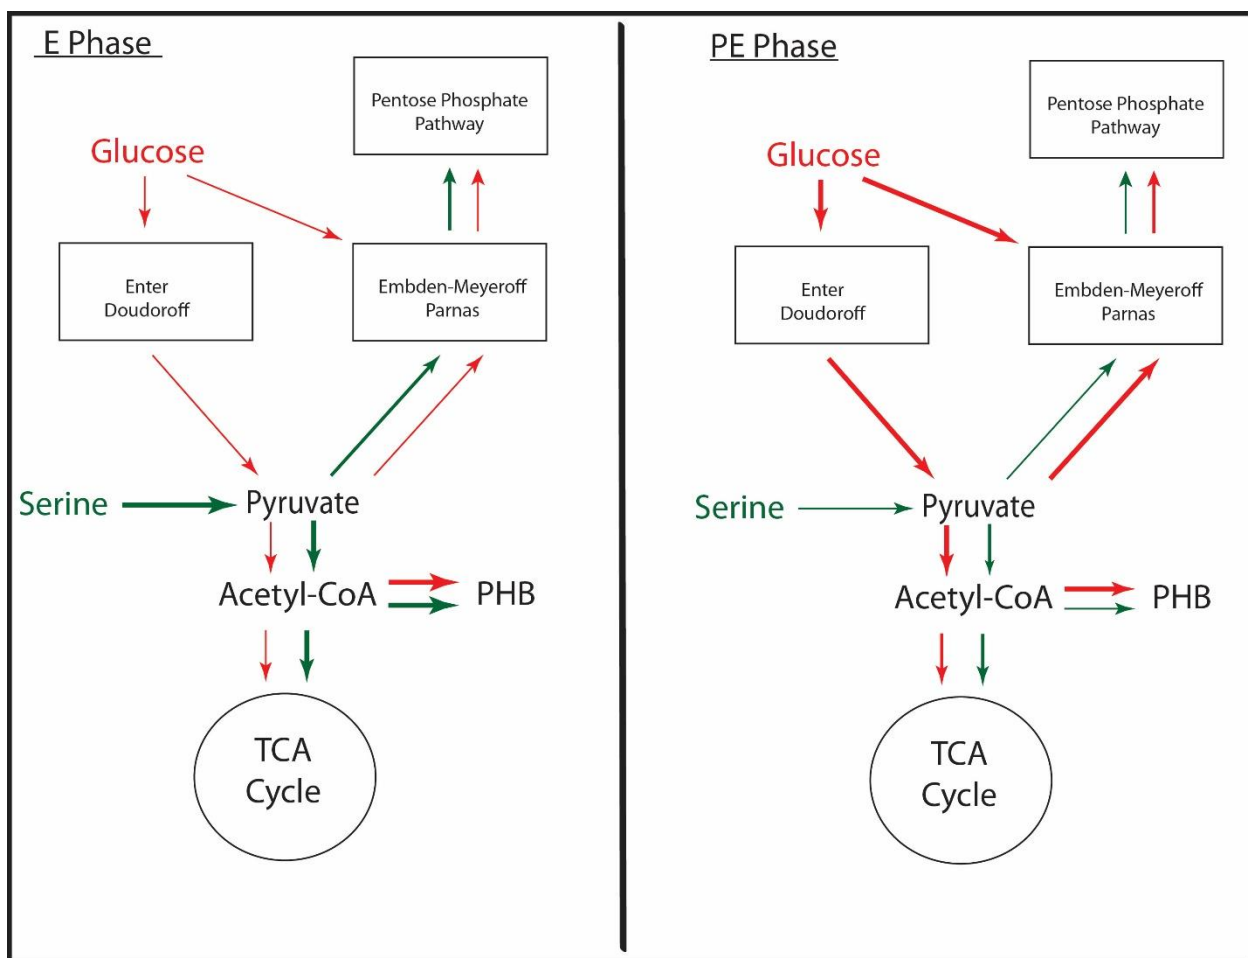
E Phase

Pentose Phosphate Pathway

Glucose

Enter Doudoroff

Embden-Meyeroff Parnas

Serine

Pyruvate

Acetyl-CoA

PHB

TCA Cycle

PE Phase

Pentose Phosphate Pathway

Glucose

Enter Doudoroff

Embden-Meyeroff Parnas

Serine

Pyruvate

Acetyl-CoA

PHB

TCA Cycle